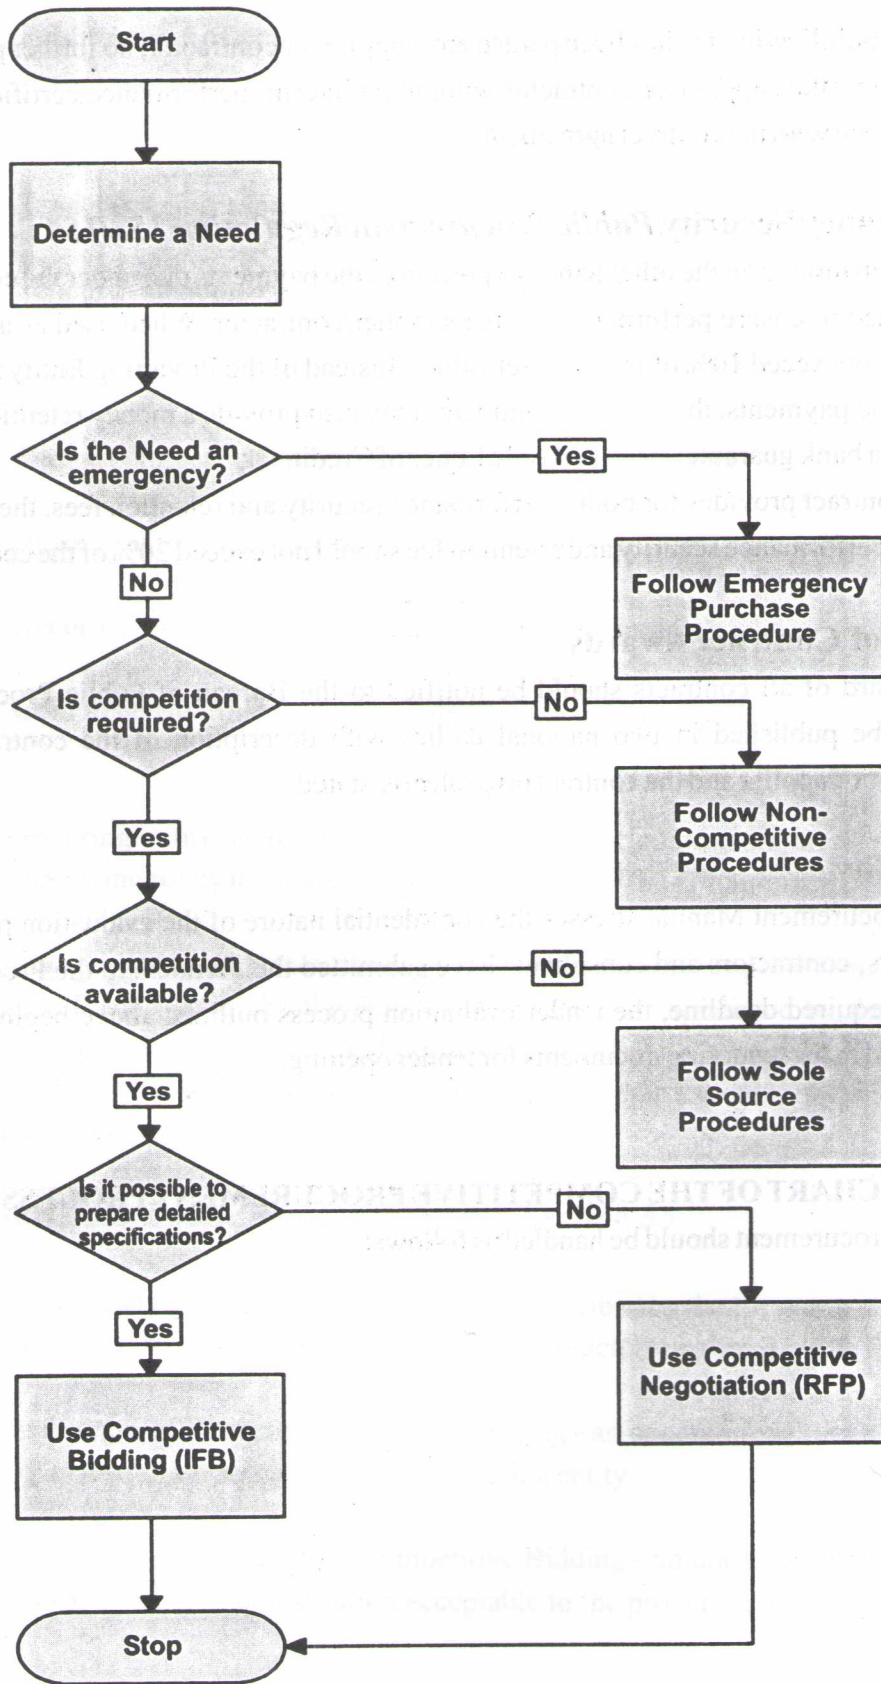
Start

Determine a Need

Is the Need an emergency?

Yes

Follow Emergency Purchase Procedure

No

Is competition required?

No

Follow Non-Competitive Procedures

Yes

Is competition available?

No

Follow Sole Source Procedures

Yes

Is it possible to prepare detailed specifications?

No

Use Competitive Negotiation (RFP)

Yes

Use Competitive Bidding (IFB)

Stop